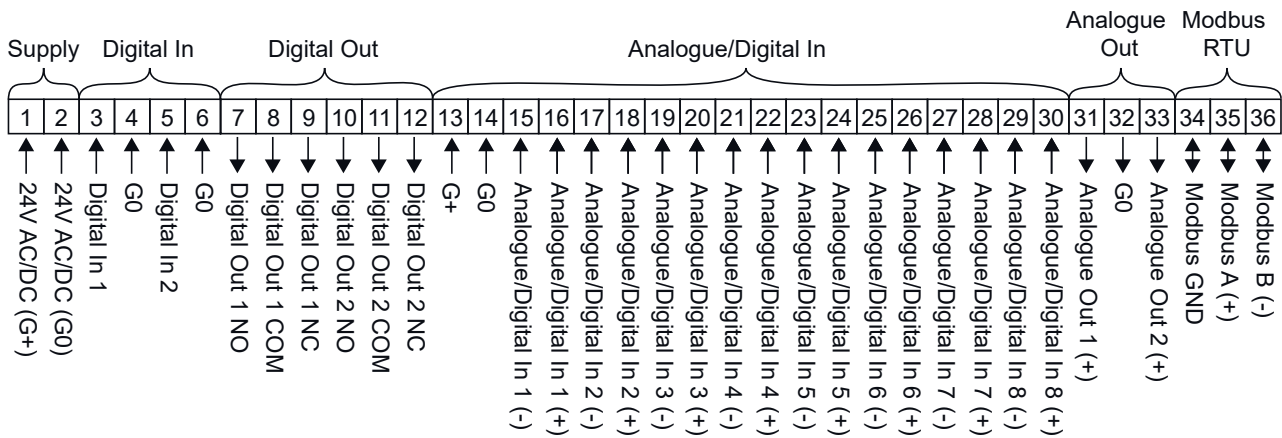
Supply Digital In Digital Out Analogue/Digital In Analogue Out Modbus RTU

| 1 | 2 | 3 | 4 | 5 | 6 | 7 | 8 | 9 | 10 | 11 | 12 | 13 | 14 | 15 | 16 | 17 | 18 | 19 | 20 | 21 | 22 | 23 | 24 | 25 | 26 | 27 | 28 | 29 | 30 | 31 | 32 | 33 | 34 | 35 | 36 |
|---|---|---|---|---|---|---|---|---|---|---|---|---|---|---|---|---|---|---|---|---|---|---|---|---|---|---|---|---|---|---|---|---|---|---|---|
| 24V AC/DC (G+) | 24V AC/DC (G0) | Digital In 1 | G0 | Digital In 2 | G0 | Digital Out 1 NO | Digital Out 1 COM | Digital Out 1 NC | Digital Out 2 NO | Digital Out 2 COM | Digital Out 2 NC | G+ | G0 | Analogue/Digital In 1 (-) | Analogue/Digital In 1 (+) | Analogue/Digital In 2 (-) | Analogue/Digital In 2 (+) | Analogue/Digital In 3 (-) | Analogue/Digital In 3 (+) | Analogue/Digital In 4 (-) | Analogue/Digital In 4 (+) | Analogue/Digital In 5 (-) | Analogue/Digital In 5 (+) | Analogue/Digital In 6 (-) | Analogue/Digital In 6 (+) | Analogue/Digital In 7 (-) | Analogue/Digital In 7 (+) | Analogue/Digital In 8 (-) | Analogue/Digital In 8 (+) | Analogue Out 1 (+) | G0 | Analogue Out 2 (+) | Modbus GND | Modbus A (+) | Modbus B (-) |